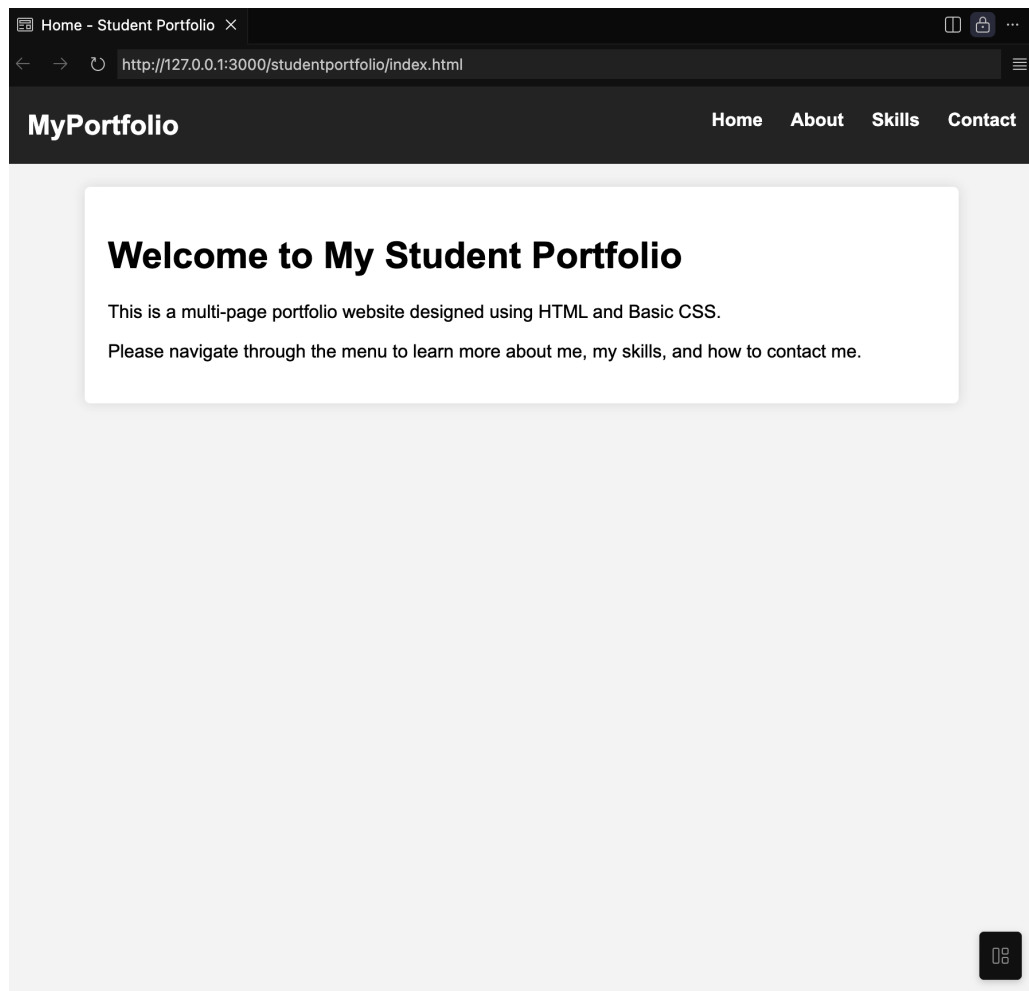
Home - Student Portfolio

http://127.0.0.1:3000/studentportfolio/index.html

MyPortfolio

Home About Skills Contact

Welcome to My Student Portfolio

This is a multi-page portfolio website designed using HTML and Basic CSS.

Please navigate through the menu to learn more about me, my skills, and how to contact me.